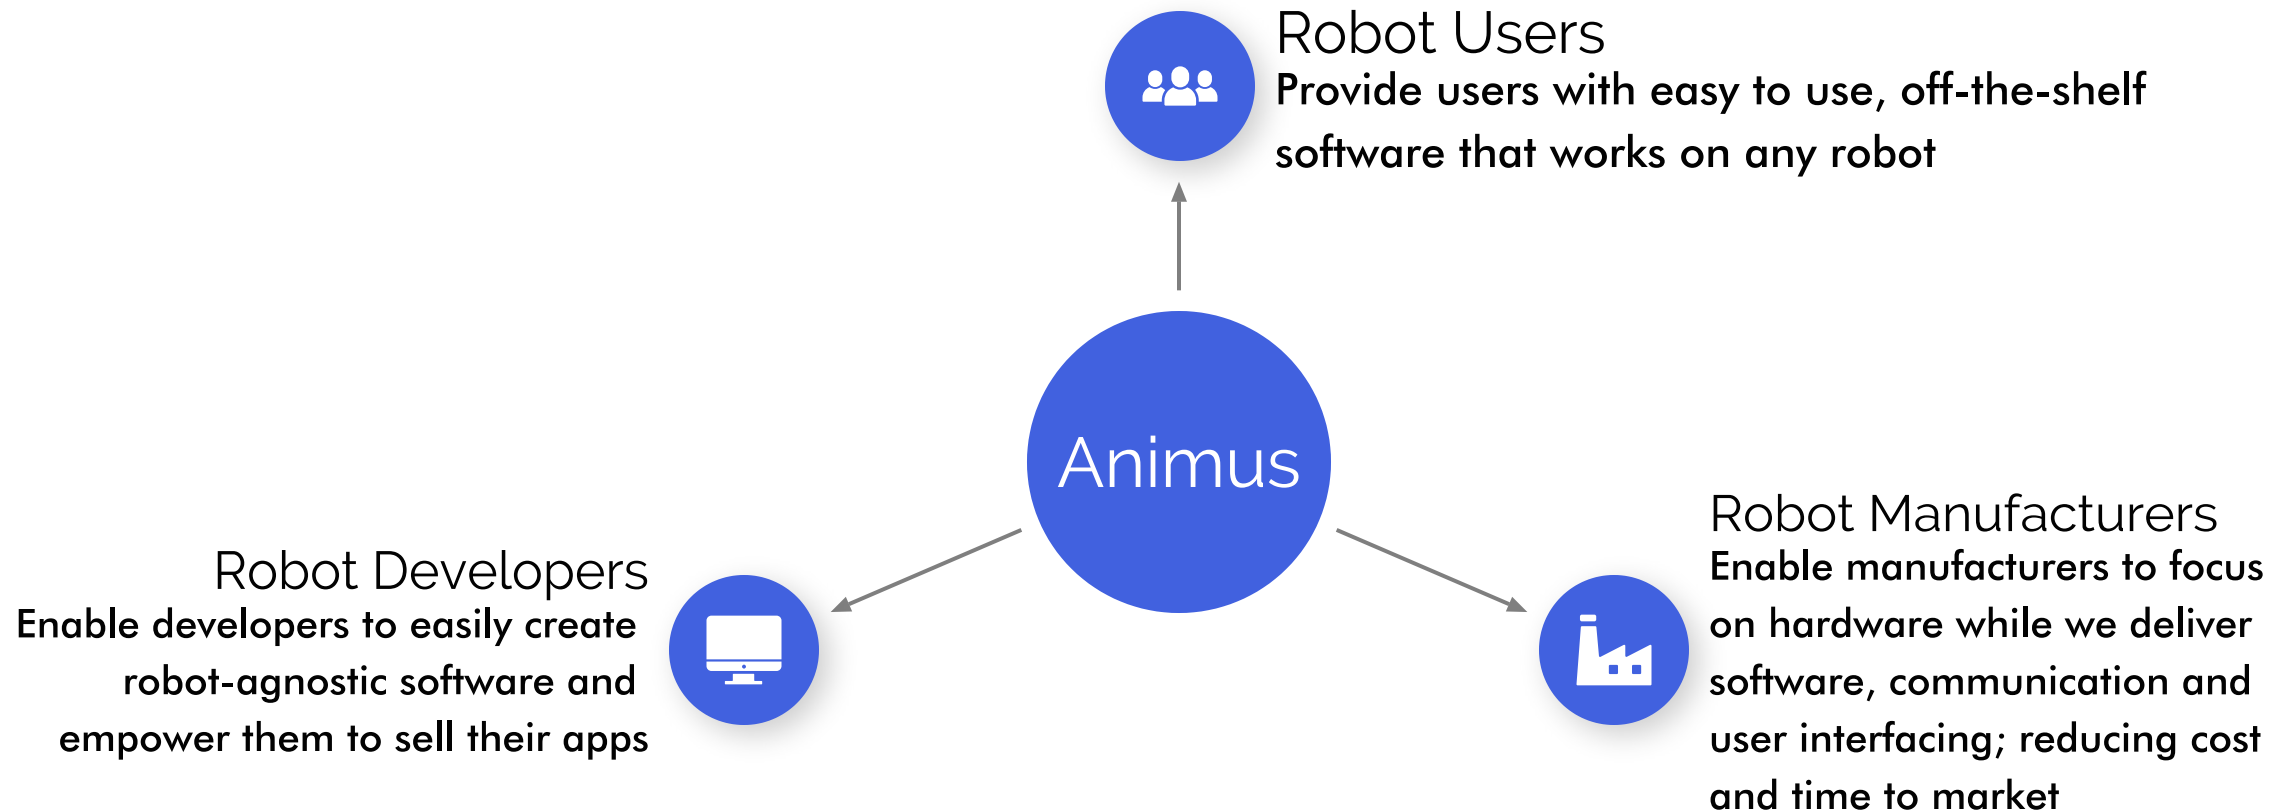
Robot Users
Provide users with easy to use, off-the-shelf software that works on any robot

Animus

Robot Developers
Enable developers to easily create robot-agnostic software and empower them to sell their apps

Robot Manufacturers
Enable manufacturers to focus on hardware while we deliver software, communication and user interfacing; reducing cost and time to market